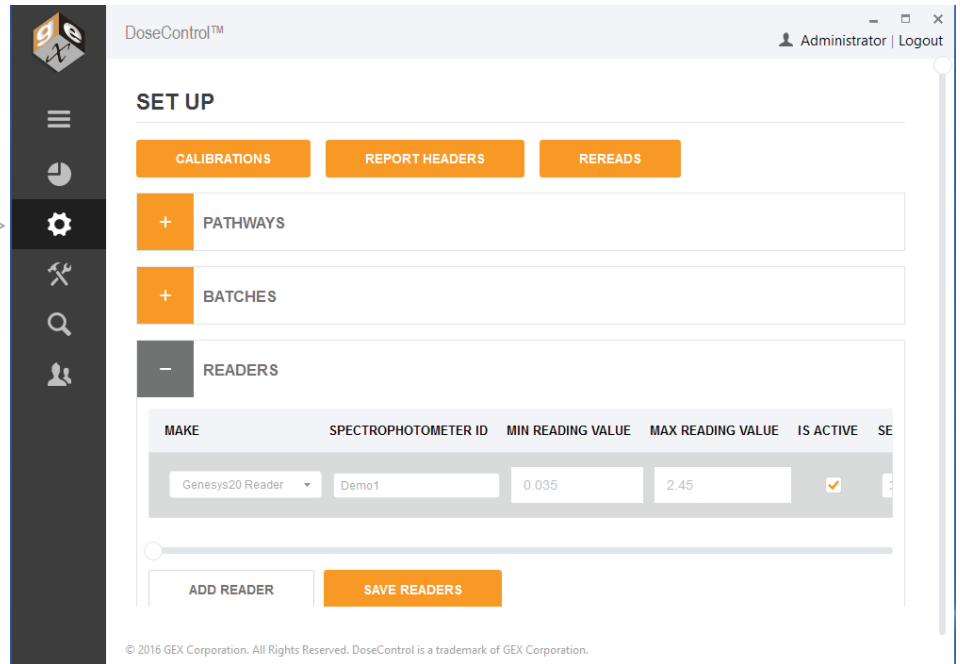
DoseControl™

Administrator | Logout

SET UP

CALIBRATIONS

REPORT HEADERS

REREADS

+ PATHWAYS

+ BATCHES

− READERS

| MAKE | SPECTROPHOTOMETER ID | MIN READING VALUE | MAX READING VALUE | IS ACTIVE | SE |
|---|---|---|---|---|---|
| Genesys20 Reader | Demo1 | 0.035 | 2.45 | ✓ | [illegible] |

ADD READER

SAVE READERS

© 2016 GEX Corporation. All Rights Reserved. DoseControl is a trademark of GEX Corporation.